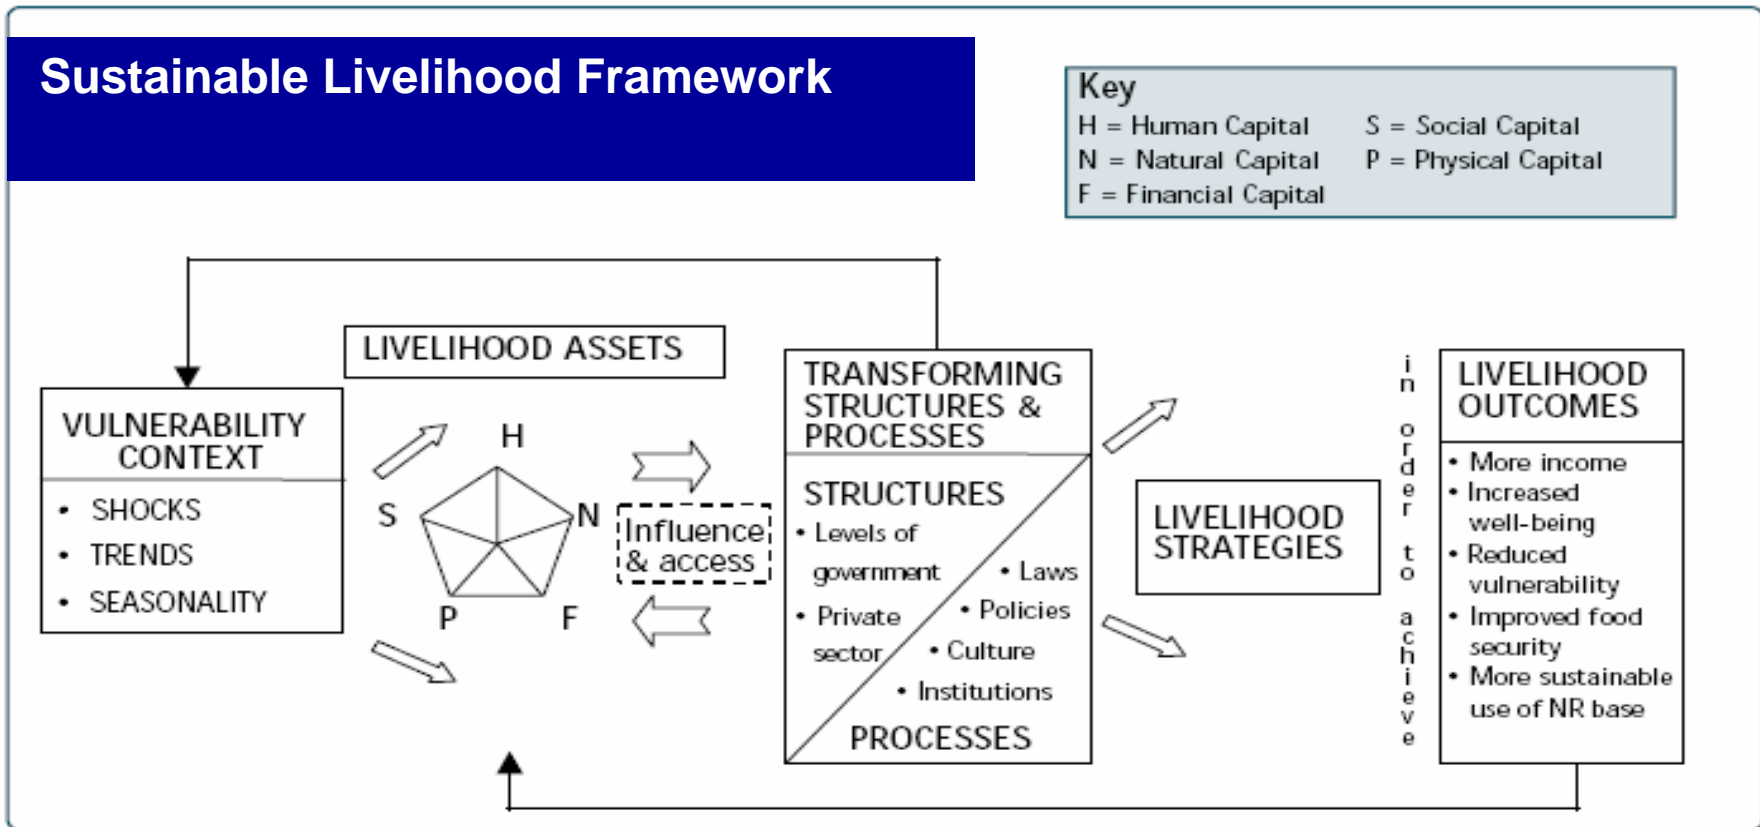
Sustainable Livelihood Framework

Key
H = Human Capital
N = Natural Capital
F = Financial Capital
S = Social Capital
P = Physical Capital

LIVELIHOOD ASSETS

VULNERABILITY CONTEXT
• SHOCKS
• TRENDS
• SEASONALITY

H
S
N
P
F

Influence & access

TRANSFORMING STRUCTURES & PROCESSES

STRUCTURES
• Levels of government
• Private sector
• Laws
• Policies
• Culture
• Institutions
PROCESSES

LIVELIHOOD STRATEGIES

in order to achieve

LIVELIHOOD OUTCOMES
• More income
• Increased well-being
• Reduced vulnerability
• Improved food security
• More sustainable use of NR base